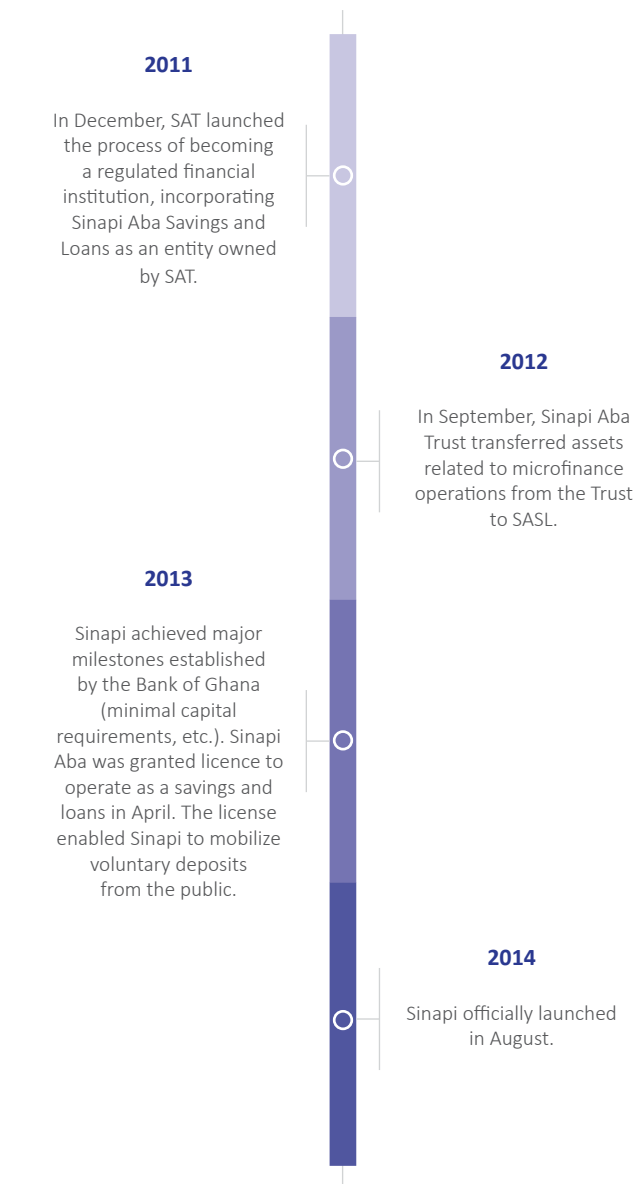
2011

In December, SAT launched the process of becoming a regulated financial institution, incorporating Sinapi Aba Savings and Loans as an entity owned by SAT.

2012

In September, Sinapi Aba Trust transferred assets related to microfinance operations from the Trust to SASL.

2013

Sinapi achieved major milestones established by the Bank of Ghana (minimal capital requirements, etc.). Sinapi Aba was granted licence to operate as a savings and loans in April. The license enabled Sinapi to mobilize voluntary deposits from the public.

2014

Sinapi officially launched in August.